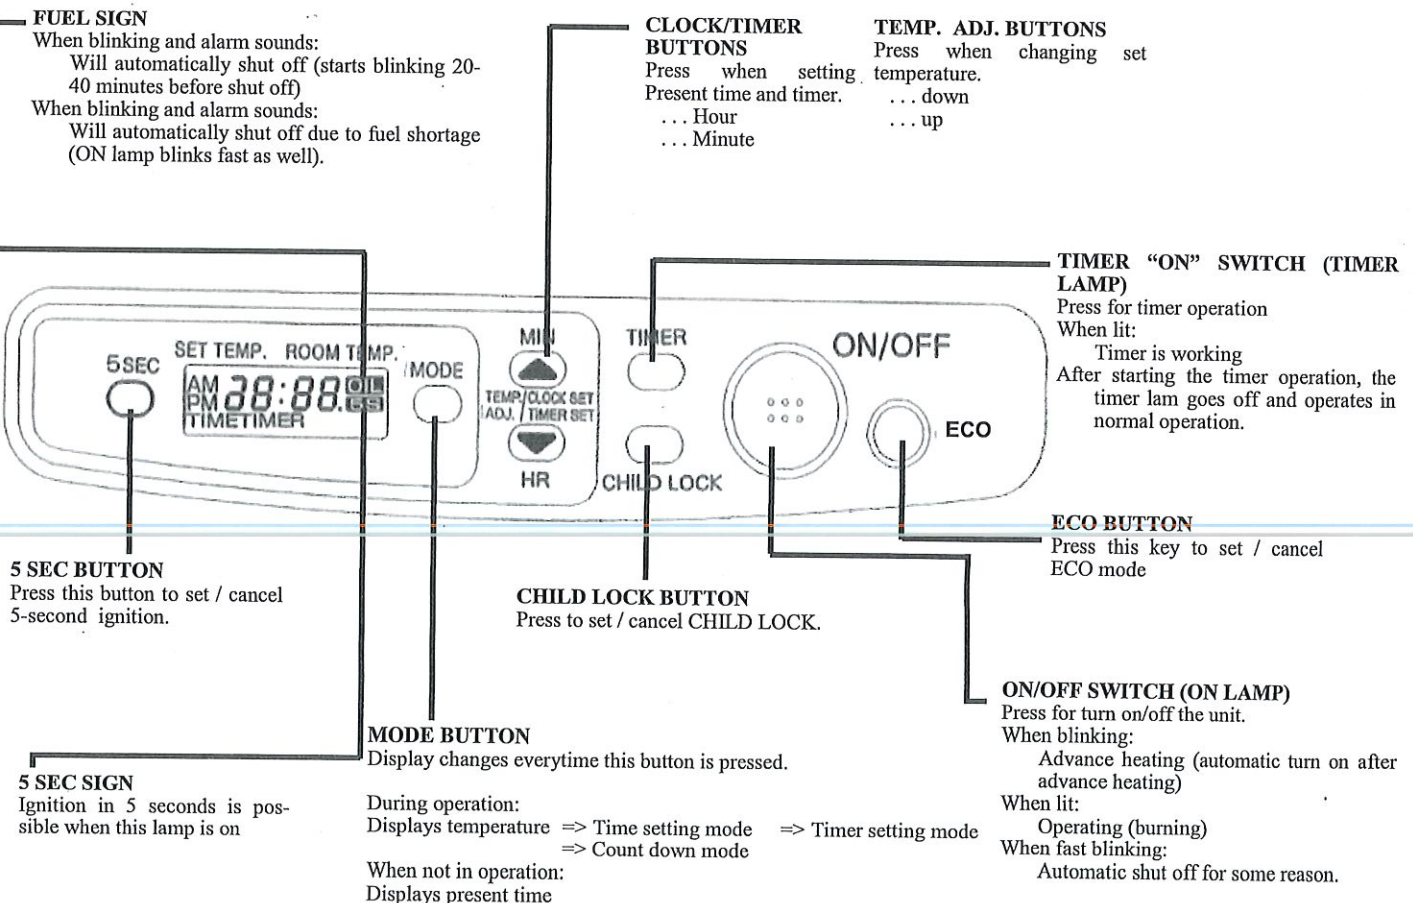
FUEL SIGN
When blinking and alarm sounds:
Will automatically shut off (starts blinking 20-40 minutes before shut off)
When blinking and alarm sounds:
Will automatically shut off due to fuel shortage (ON lamp blinks fast as well).

CLOCK/TIMER BUTTONS
Press when setting Present time and timer.
. . . Hour
. . . Minute

TEMP. ADJ. BUTTONS
Press when changing set temperature.
. . . down
. . . up

TIMER "ON" SWITCH (TIMER LAMP)
Press for timer operation
When lit:
Timer is working
After starting the timer operation, the timer lam goes off and operates in normal operation.

5SEC SET TEMP. ROOM TEMP. AM PM 88:88 OIL TIMETIMER MODE MIN TEMP. ADJ. CLOCK SET TIMER SET HR TIMER CHILD LOCK ON/OFF ECO

ECO BUTTON
Press this key to set / cancel ECO mode

5 SEC BUTTON
Press this button to set / cancel 5-second ignition.

CHILD LOCK BUTTON
Press to set / cancel CHILD LOCK.

ON/OFF SWITCH (ON LAMP)
Press for turn on/off the unit.
When blinking:
Advance heating (automatic turn on after advance heating)
When lit:
Operating (burning)
When fast blinking:
Automatic shut off for some reason.

MODE BUTTON
Display changes everytime this button is pressed.

5 SEC SIGN
Ignition in 5 seconds is possible when this lamp is on

During operation:
Displays temperature => Time setting mode => Timer setting mode
=> Count down mode
When not in operation:
Displays present time